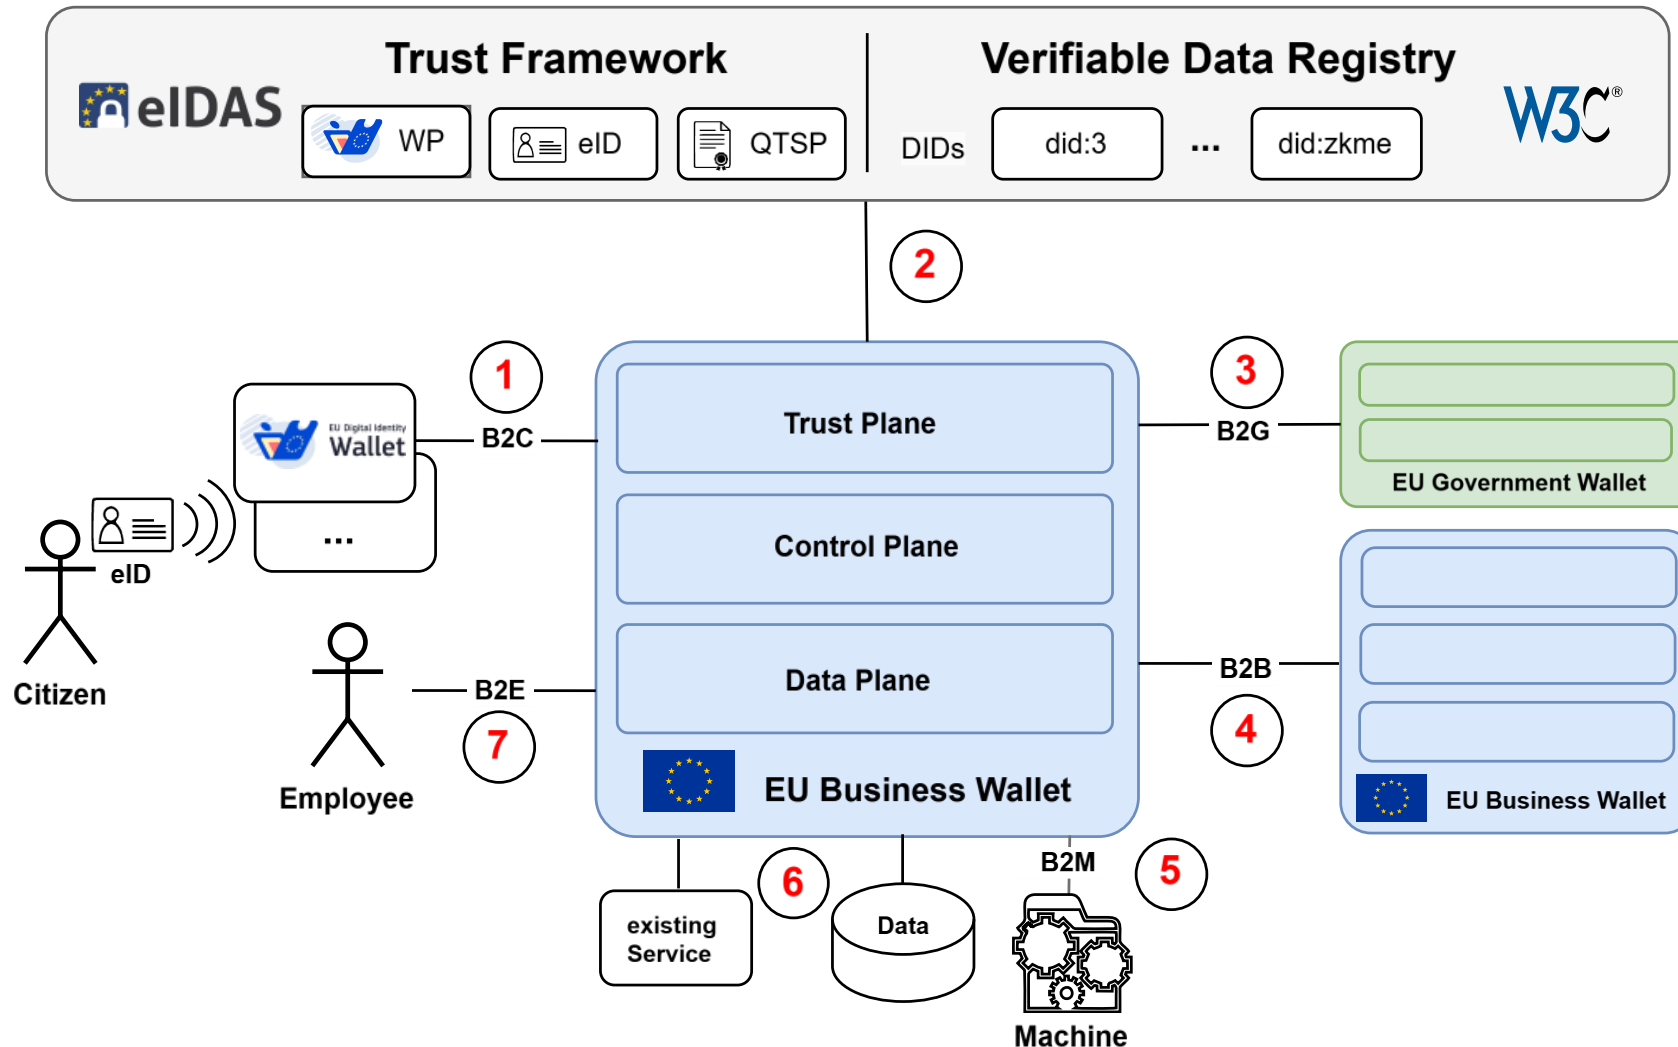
eIDAS

Trust Framework

WP

eID

QTSP

Verifiable Data Registry

W3C®

DIDs

did:3

...

did:zkme

2

1

EU Digital Identity Wallet

B2C

...

eID

Citizen

Trust Plane

Control Plane

Data Plane

EU Business Wallet

3

B2G

EU Government Wallet

B2B

4

EU Business Wallet

B2E

7

Employee

6

5

B2M

existing Service

Data

Machine